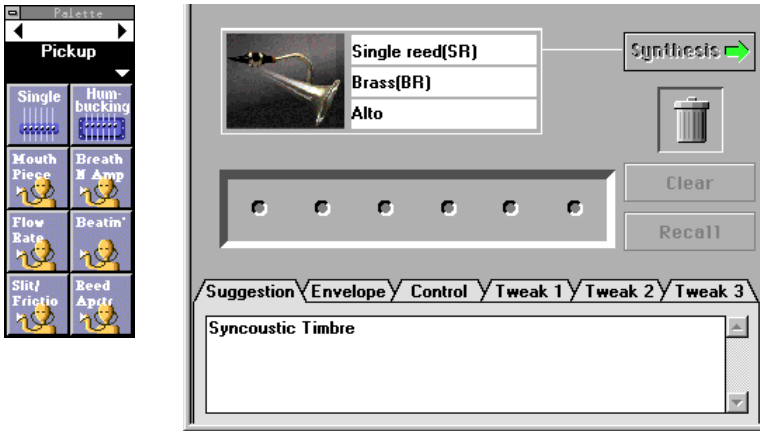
Palette

Pickup

Single

Humbucking

Mouth Piece

Breath N Amp

Flow Rate

Beatin'

Slit/ Frictio

Reed Apctr

Single reed(SR)

Brass(BR)

Alto

Synthesis

Clear

Recall

Suggestion

Envelope

Control

Tweak 1

Tweak 2

Tweak 3

Syncoustic Timbre